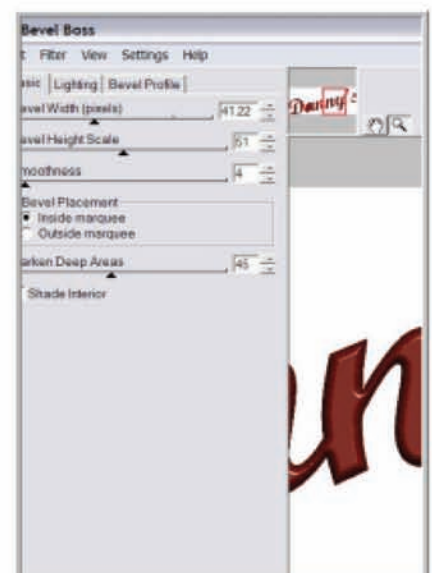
Bevel Boss

t Filter View Settings Help

sic | Lighting | Bevel Profile |

evel Width (pixels) 41.22

evel Height Scale 51

moothness 4

Bevel Placement
Inside marquee
Outside marquee

arken Deep Areas 45

Shade Interior

Danny

un